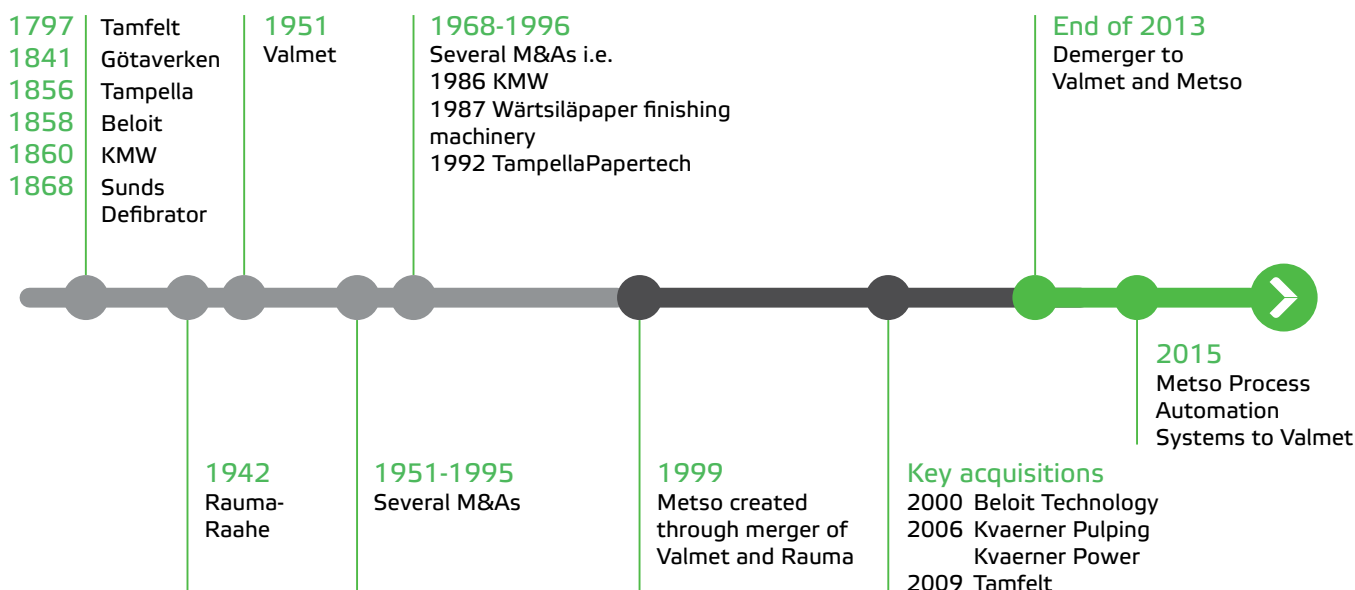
1797 Tamfelt
1841 Götaverken
1856 Tampella
1858 Beloit
1860 KMW
1868 Sunds Defibrator

1951
Valmet

1968-1996
Several M&As i.e.
1986 KMW
1987 Wärtsiläpaper finishing machinery
1992 TampellaPapertech

End of 2013
Demerger to Valmet and Metso

1942
Rauma-Raahe

1951-1995
Several M&As

1999
Metso created through merger of Valmet and Rauma

Key acquisitions
2000 Beloit Technology
2006 Kvaerner Pulping
Kvaerner Power
2009 Tamfelt

2015
Metso Process Automation Systems to Valmet